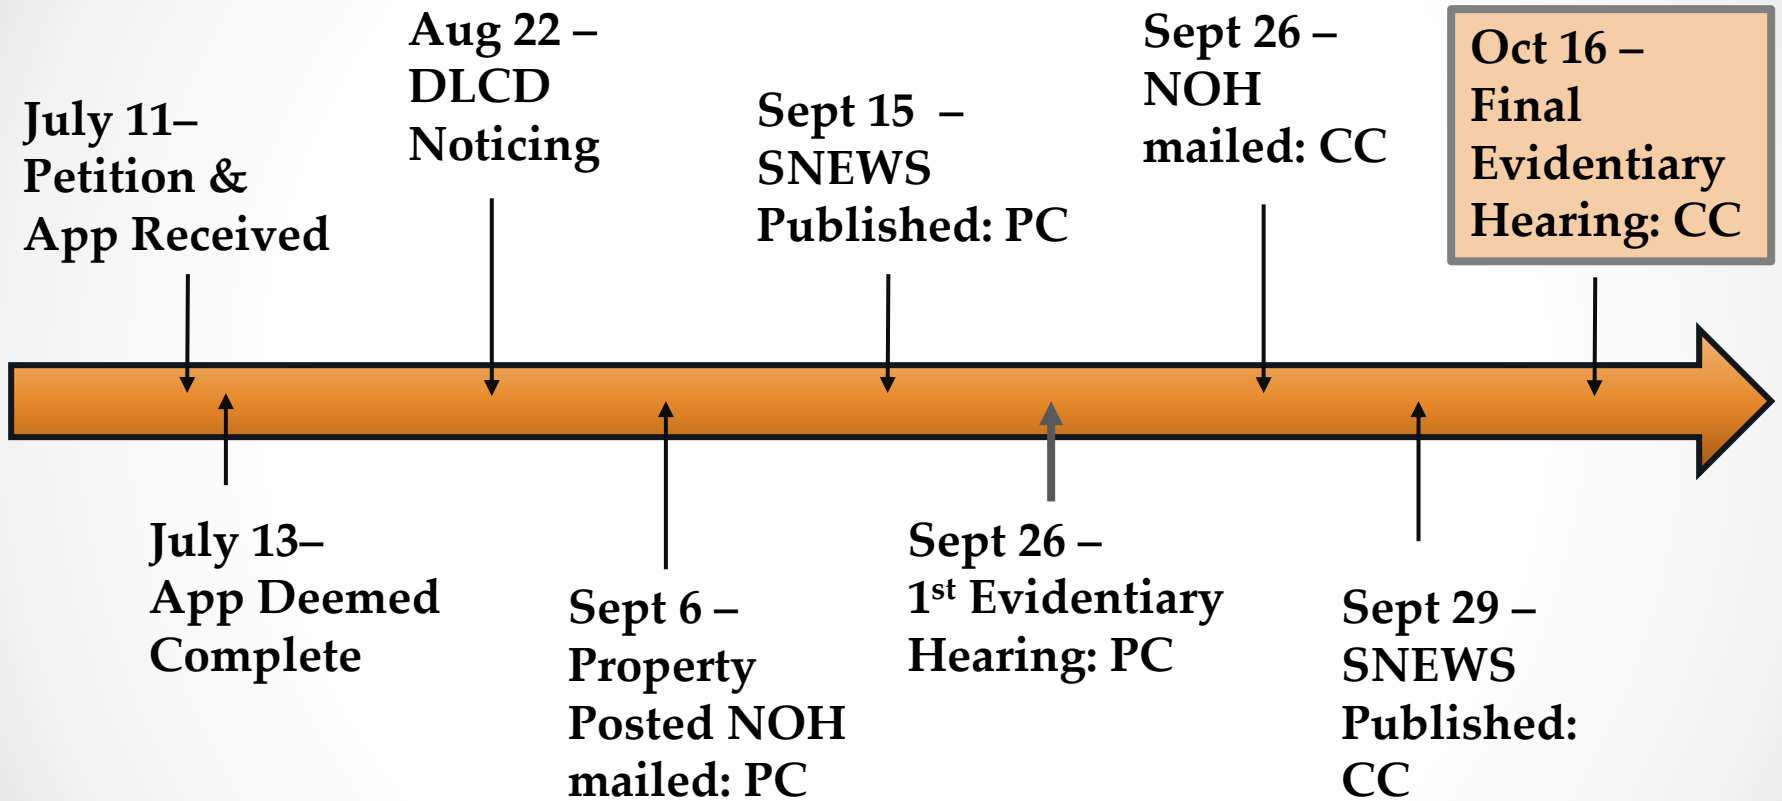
July 11– Petition & App Received

Aug 22 – DLCD Noticing

Sept 15 – SNEWS Published: PC

Sept 26 – NOH mailed: CC

Oct 16 – Final Evidentiary Hearing: CC

July 13– App Deemed Complete

Sept 6 – Property Posted NOH mailed: PC

Sept 26 – 1$^{st}$ Evidentiary Hearing: PC

Sept 29 – SNEWS Published: CC